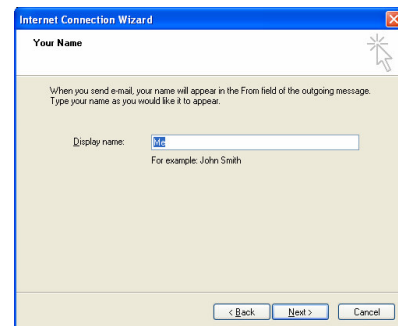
Internet Connection Wizard

Your Name

When you send e-mail, your name will appear in the From field of the outgoing message. Type your name as you would like it to appear.

Display name: Me

For example: John Smith

< Back
Next >
Cancel